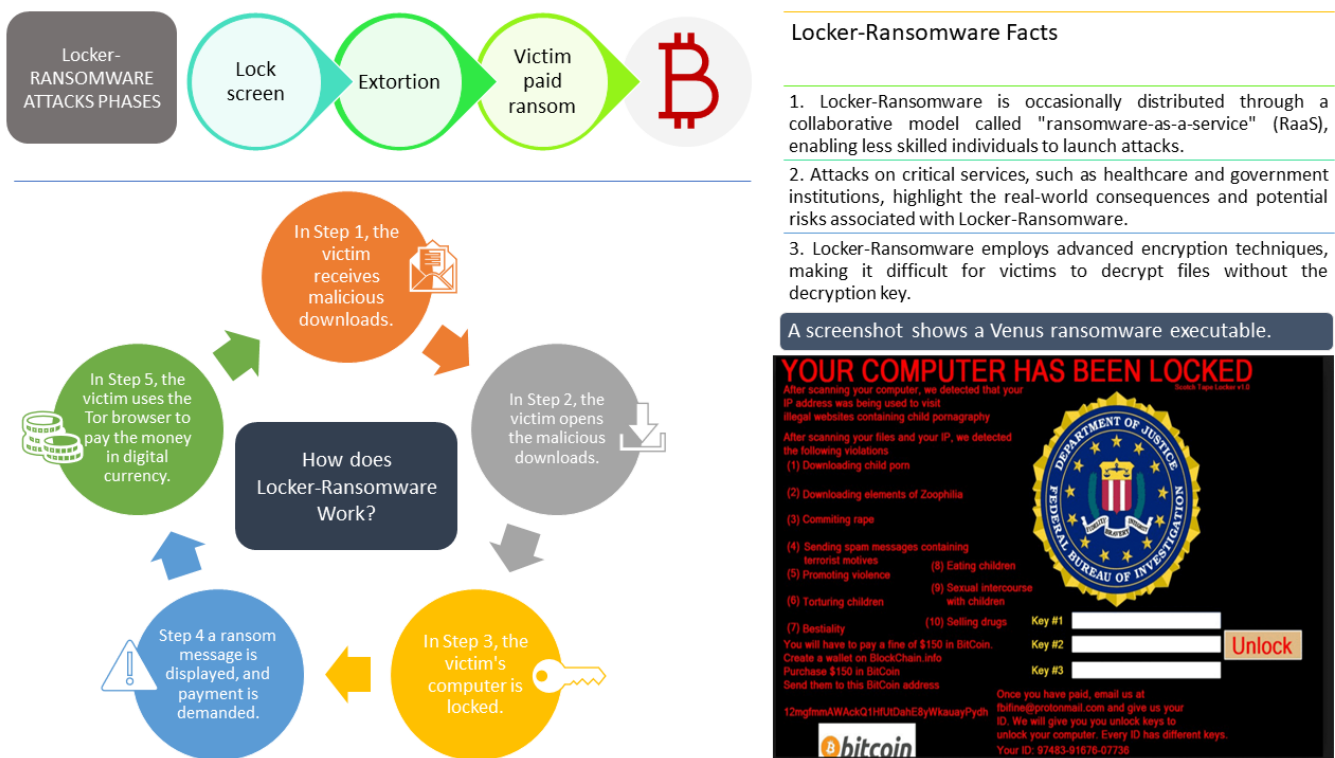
Locker-RANSOMWARE ATTACKS PHASES

Lock screen

Extortion

Victim paid ransom

Locker-Ransomware Facts

1. Locker-Ransomware is occasionally distributed through a collaborative model called "ransomware-as-a-service" (RaaS), enabling less skilled individuals to launch attacks.

2. Attacks on critical services, such as healthcare and government institutions, highlight the real-world consequences and potential risks associated with Locker-Ransomware.

3. Locker-Ransomware employs advanced encryption techniques, making it difficult for victims to decrypt files without the decryption key.

A screenshot shows a Venus ransomware executable.

In Step 1, the victim receives malicious downloads.

In Step 2, the victim opens the malicious downloads.

In Step 3, the victim's computer is locked.

Step 4 a ransom message is displayed, and payment is demanded.

In Step 5, the victim uses the Tor browser to pay the money in digital currency.

How does Locker-Ransomware Work?

YOUR COMPUTER HAS BEEN LOCKED

Scotch Tape Locker v1.0

After scanning your computer, we detected that your IP address was being used to visit illegal websites containing child pornagraphy

After scanning your files and your IP, we detected the following violations

(1) Downloading child porn

(2) Downloading elements of Zoophilia

(3) Commiting rape

(4) Sending spam messages containing terrorist motives

(5) Promoting violence

(6) Torturing children

(7) Bestiality

(8) Eating children

(9) Sexual intercourse with children

(10) Selling drugs

DEPARTMENT OF JUSTICE FEDERAL BUREAU OF INVESTIGATION

Key #1

Key #2

Key #3

Unlock

You will have to pay a fine of $150 in BitCoin. Create a wallet on BlockChain.info Purchase $150 in BitCoin Send them to this BitCoin address

12mgfmmAWAckQ1HfUtDahE8yWkauayPydh

Once you have paid, email us at fbifine@protonmail.com and give us your ID. We will give you you unlock keys to unlock your computer. Every ID has different keys.

Your ID: 97483-91676-07736

bitcoin